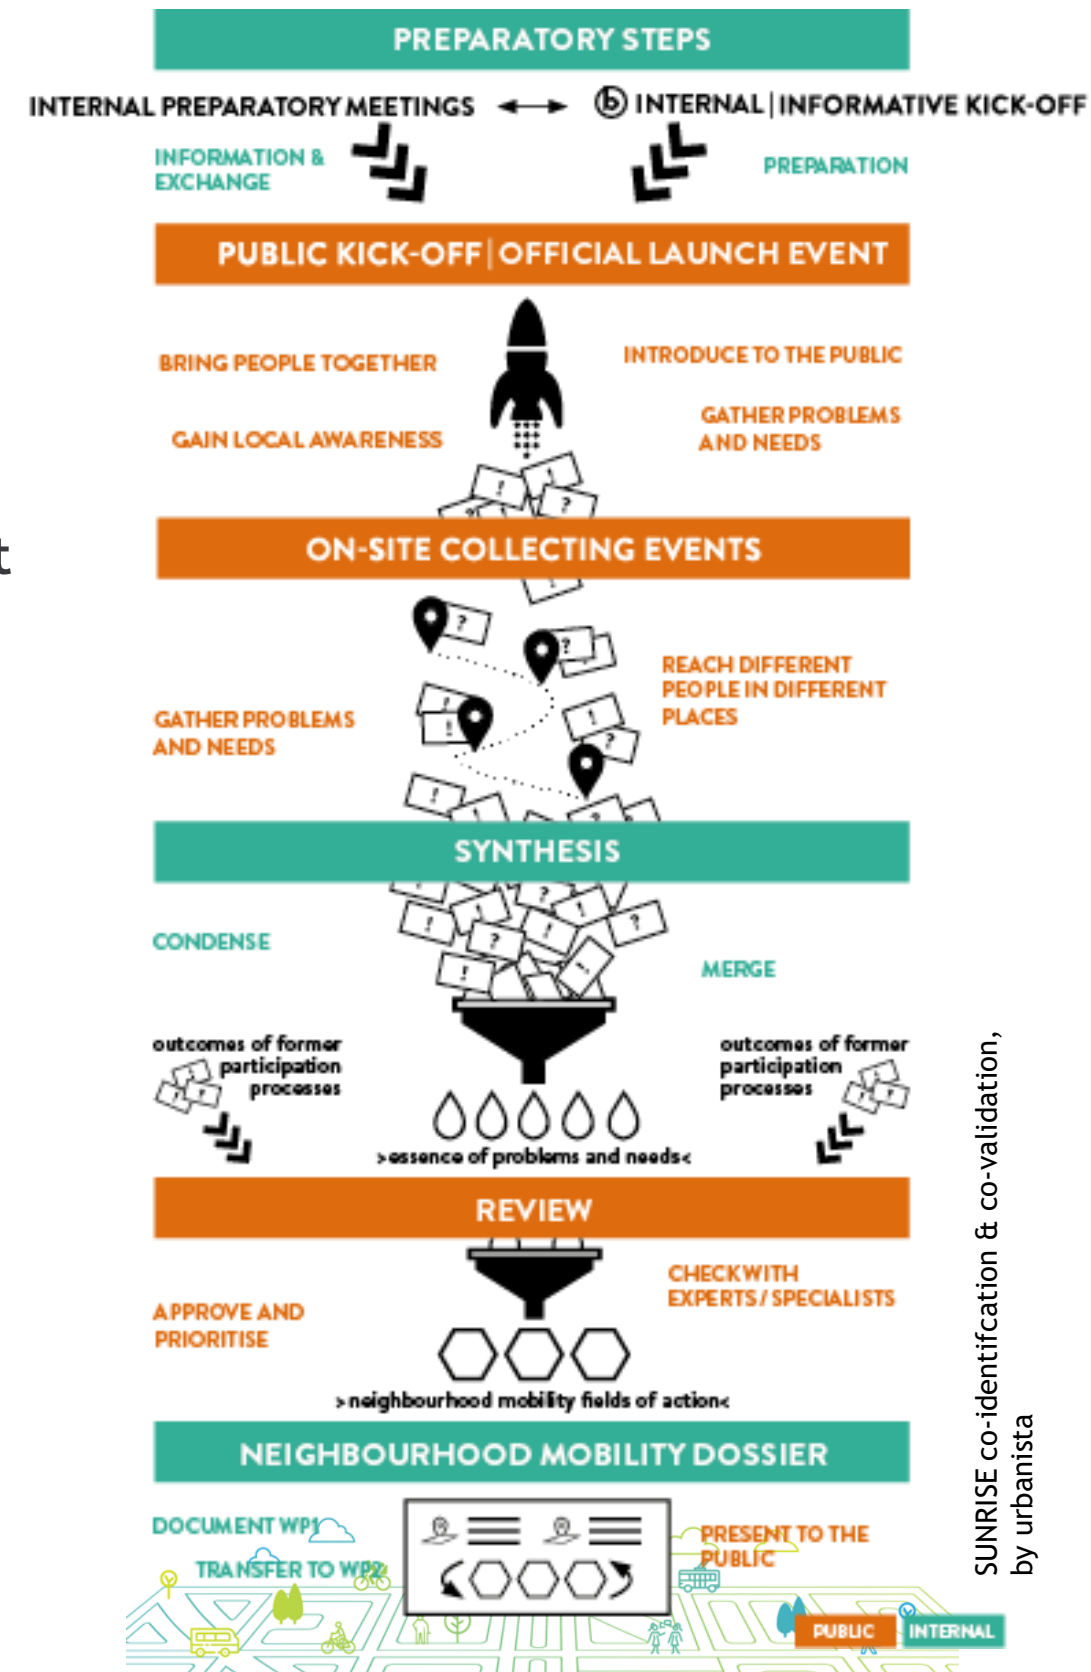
PREPARATORY STEPS

INTERNAL PREPARATORY MEETINGS ⟷ ⓑ INTERNAL | INFORMATIVE KICK-OFF

INFORMATION & EXCHANGE

PREPARATION

PUBLIC KICK-OFF | OFFICIAL LAUNCH EVENT

BRING PEOPLE TOGETHER

GAIN LOCAL AWARENESS

INTRODUCE TO THE PUBLIC

GATHER PROBLEMS AND NEEDS

ON-SITE COLLECTING EVENTS

GATHER PROBLEMS AND NEEDS

REACH DIFFERENT PEOPLE IN DIFFERENT PLACES

SYNTHESIS

CONDENSE

MERGE

outcomes of former participation processes

outcomes of former participation processes

>essence of problems and needs<

REVIEW

APPROVE AND PRIORITISE

CHECK WITH EXPERTS / SPECIALISTS

>neighbourhood mobility fields of action<

NEIGHBOURHOOD MOBILITY DOSSIER

DOCUMENT WP1

TRANSFER TO WP2

PRESENT TO THE PUBLIC

PUBLIC INTERNAL

SUNRISE co-identifcation & co-validation, by urbanista

t